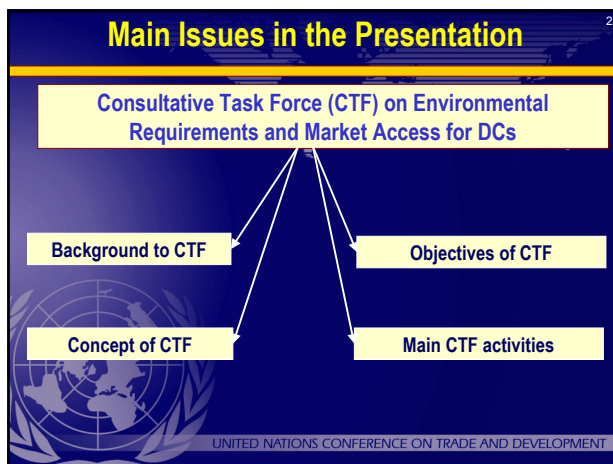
Main Issues in the Presentation

2

Consultative Task Force (CTF) on Environmental Requirements and Market Access for DCs

Background to CTF

Objectives of CTF

Concept of CTF

Main CTF activities

UNITED NATIONS CONFERENCE ON TRADE AND DEVELOPMENT